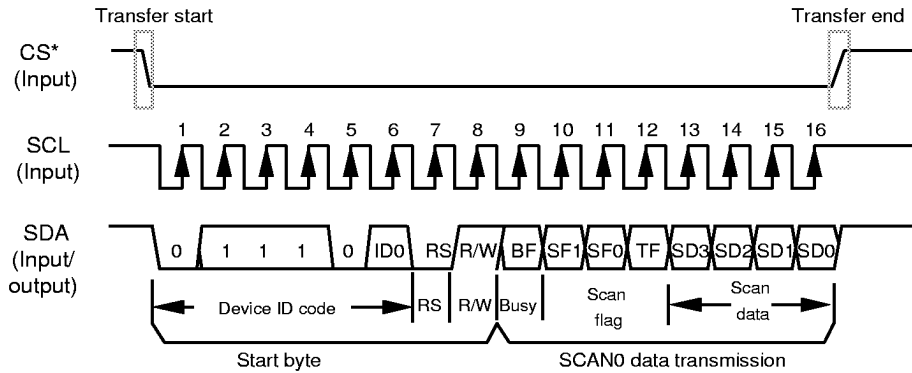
Transfer start

Transfer end

CS*
(Input)

SCL
(Input)

1 2 3 4 5 6 7 8 9 10 11 12 13 14 15 16

SDA
(Input/
output)

0 1 1 1 0 ID0 RS R/W BF SF1 SF0 TF SD3 SD2 SD1 SD0

Device ID code

RS

R/W

Busy

Scan
flag

Scan
data

Start byte

SCAN0 data transmission